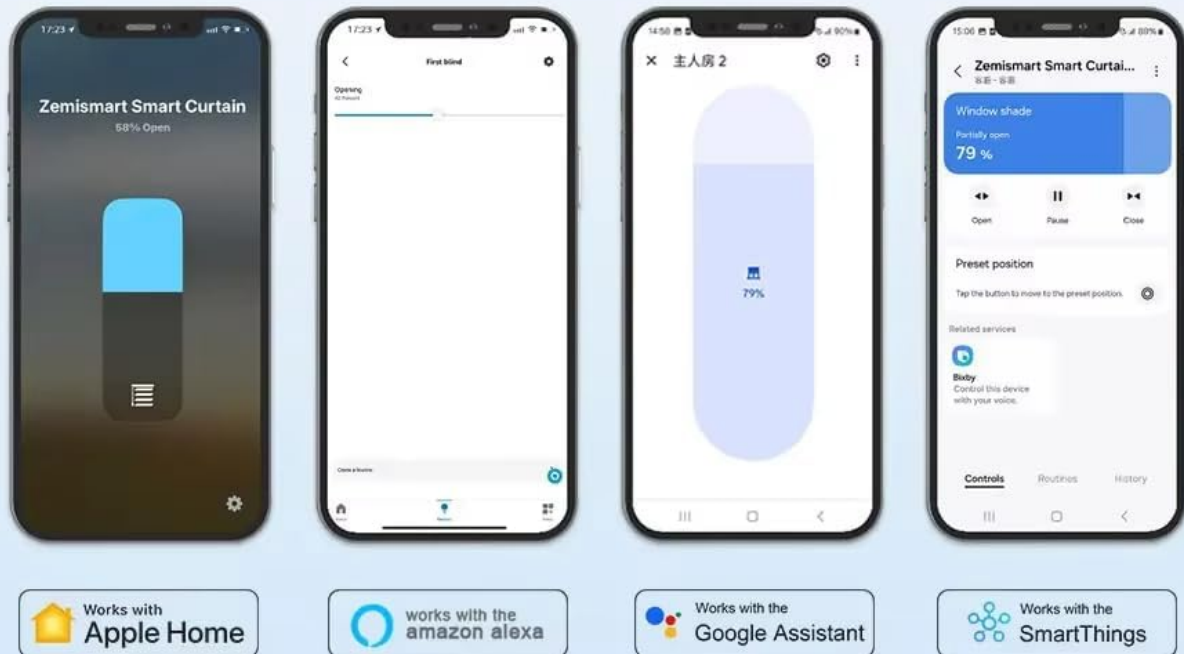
17:23

Zemismart Smart Curtain
58% Open

17:23

First blind

Opening
40 Percent

Create a Routine

14:58

主人房 2

79%

15:06

Zemismart Smart Curtai...

Window shade
Partially open
79 %

Open
Pause
Close

Preset position
Tap the button to move to the preset position.

Related services

Bixby
Control this device with your voice.

Controls
Routines
History

Works with
Apple Home

works with the
amazon alexa

Works with the
Google Assistant

Works with the
SmartThings